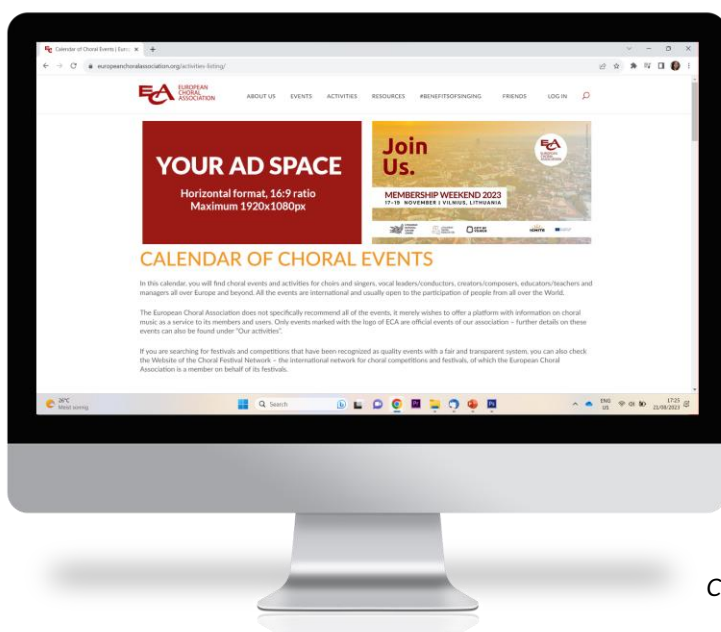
Calendar of Choral Events | Euro ×

europeanchoralassociation.org/activities-listing/

EUROPEAN CHORAL ASSOCIATION

ABOUT US EVENTS ACTIVITIES RESOURCES #BENEFITSOFSINGING FRIENDS LOG IN

YOUR AD SPACE

Horizontal format, 16:9 ratio
Maximum 1920x1080px

Join Us.

MEMBERSHIP WEEKEND 2023
17-19 NOVEMBER | VILNIUS, LITHUANIA

CALENDAR OF CHORAL EVENTS

In this calendar, you will find choral events and activities for choirs and singers, vocal leaders/conductors, creators/composers, educators/teachers and managers all over Europe and beyond. All the events are international and usually open to the participation of people from all over the World.

The European Choral Association does not specifically recommend all of the events, it merely wishes to offer a platform with information on choral music as a service to its members and users. Only events marked with the logo of ECA are official events of our association – further details on these events can also be found under "Our activities".

If you are searching for festivals and competitions that have been recognized as quality events with a fair and transparent system, you can also check the Website of the Choral Festival Network – the international network for choral competitions and festivals, of which the European Choral Association is a member on behalf of its festivals.

26°C
Mostly sunny

Search

ENG
US

17:25
21/09/2023

C